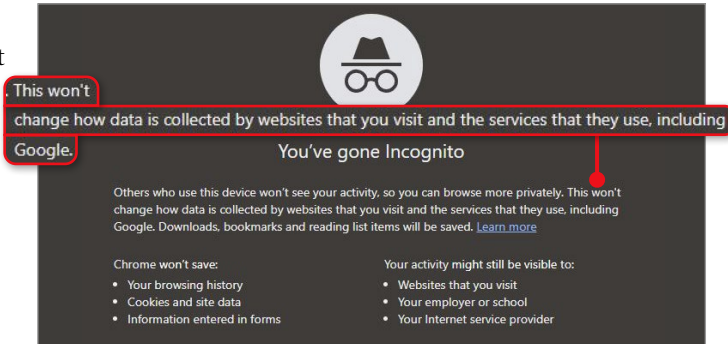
t

. This won't

change how data is collected by websites that you visit and the services that they use, including

Google.

You've gone Incognito

Others who use this device won't see your activity, so you can browse more privately. This won't change how data is collected by websites that you visit and the services that they use, including Google. Downloads, bookmarks and reading list items will be saved. Learn more

Chrome won't save:
- Your browsing history
- Cookies and site data
- Information entered in forms

Your activity might still be visible to:
- Websites that you visit
- Your employer or school
- Your Internet service provider